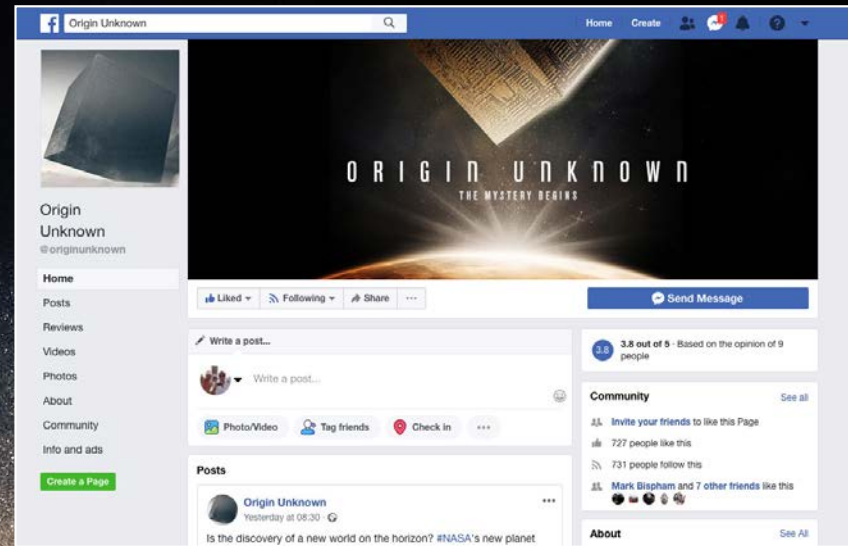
Origin Unknown

Home Create

1

ORIGIN UNKNOWN
THE MYSTERY BEGINS

Origin Unknown
@originunknown

Home
Posts
Reviews
Videos
Photos
About
Community
Info and ads

Create a Page

Liked ▾ Following ▾ Share ···

Send Message

Write a post...

Write a post...

Photo/Video Tag friends Check in ···

Posts

Origin Unknown
Yesterday at 08:30

Is the discovery of a new world on the horizon? #NASA's new planet

3.8

3.8 out of 5 · Based on the opinion of 9 people

Community See all

Invite your friends to like this Page

727 people like this

731 people follow this

Mark Bispham and 7 other friends like this

About See All